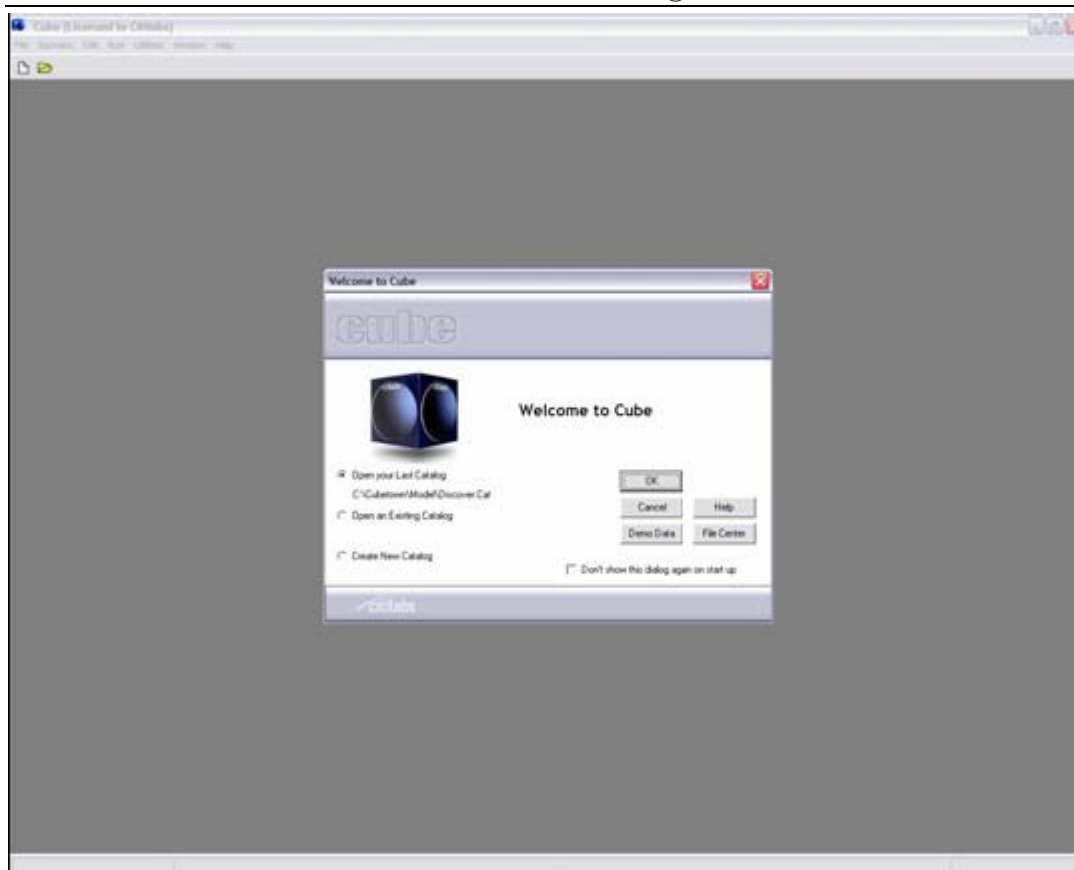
Cube [Licensed to Citilabs]

File Scenario Edit Run Utilities Window Help

Welcome to Cube

cube

Welcome to Cube

Open your Last Catalog
C:\Cubetown\Model\Discover.Cat

Open an Existing Catalog

Create New Catalog

OK

Cancel

Help

Demo Data

File Center

Don't show this dialog again on start up

citilabs